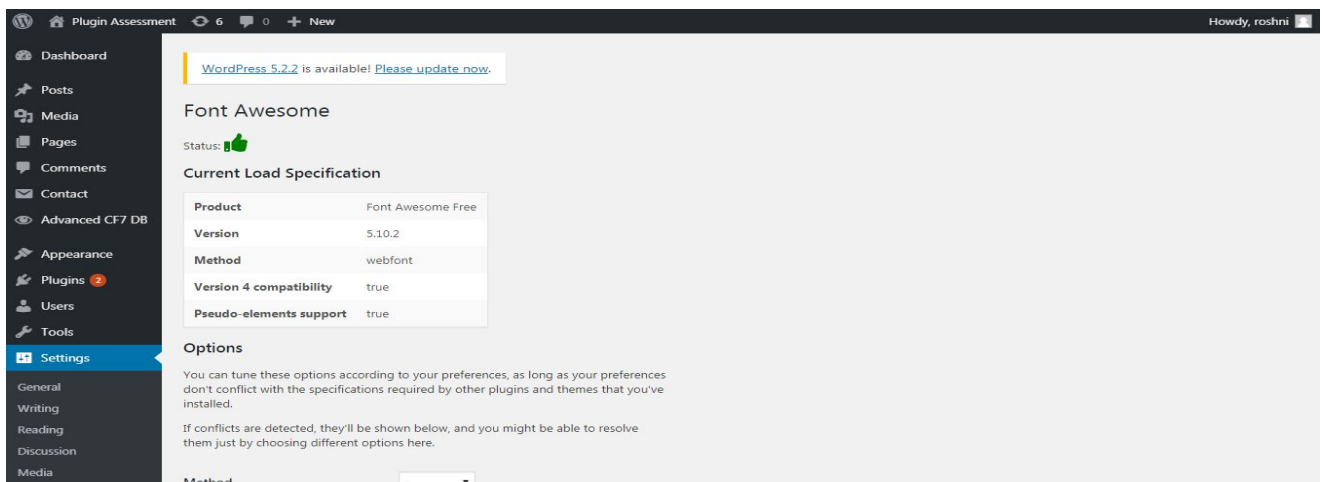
Plugin Assessment 6 0 + New

Howdy, roshni

Dashboard

Posts

Media

Pages

Comments

Contact

Advanced CF7 DB

Appearance

Plugins 2

Users

Tools

Settings

General

Writing

Reading

Discussion

Media

WordPress 5.2.2 is available! Please update now.

Font Awesome

Status:

Current Load Specification

| Product | Font Awesome Free |
|---|---|
| Version | 5.10.2 |
| Method | webfont |
| Version 4 compatibility | true |
| Pseudo-elements support | true |

Options

You can tune these options according to your preferences, as long as your preferences don't conflict with the specifications required by other plugins and themes that you've installed.

If conflicts are detected, they'll be shown below, and you might be able to resolve them just by choosing different options here.

Method